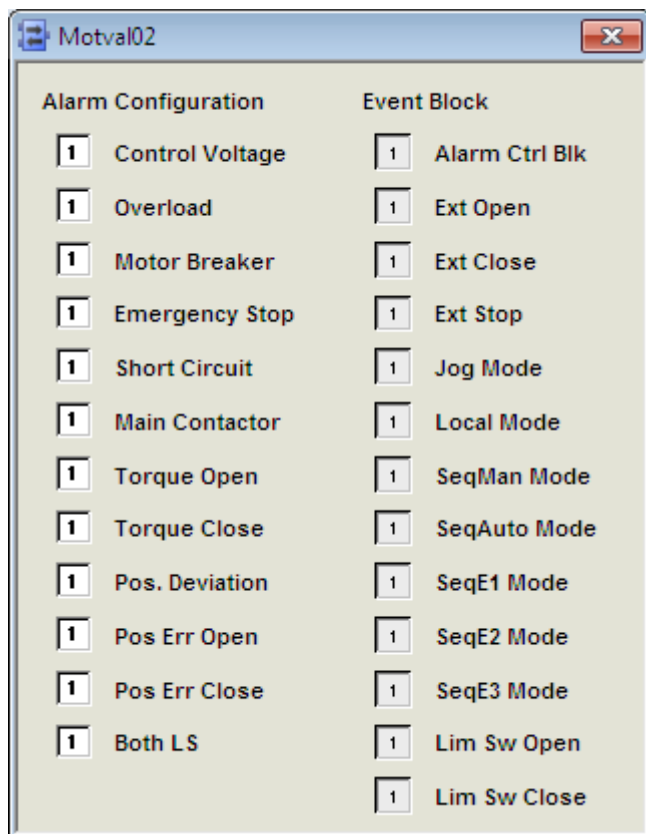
Motval02

Alarm Configuration

1 Control Voltage
1 Overload
1 Motor Breaker
1 Emergency Stop
1 Short Circuit
1 Main Contactor
1 Torque Open
1 Torque Close
1 Pos. Deviation
1 Pos Err Open
1 Pos Err Close
1 Both LS

Event Block

1 Alarm Ctrl Blk
1 Ext Open
1 Ext Close
1 Ext Stop
1 Jog Mode
1 Local Mode
1 SeqMan Mode
1 SeqAuto Mode
1 SeqE1 Mode
1 SeqE2 Mode
1 SeqE3 Mode
1 Lim Sw Open
1 Lim Sw Close